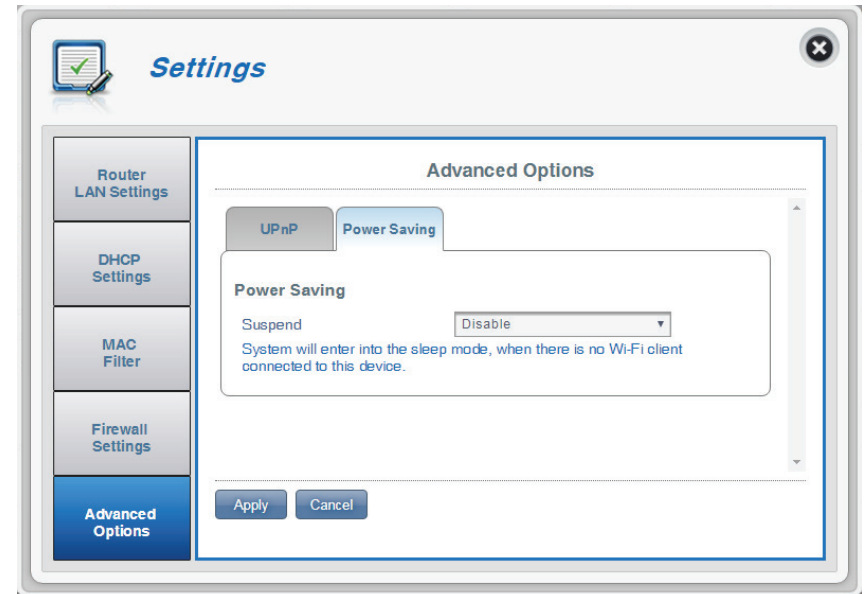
Settings

Router LAN Settings

DHCP Settings

MAC Filter

Firewall Settings

Advanced Options

Advanced Options

UPnP

Power Saving

Power Saving

Suspend

Disable

System will enter into the sleep mode, when there is no Wi-Fi client connected to this device.

Apply

Cancel